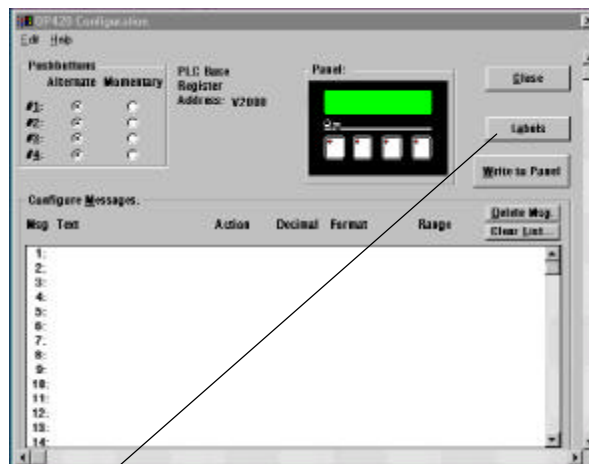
DP420 Configuration

Edit Help

Pushbuttons
Alternate Momentary
#1:
#2:
#3:
#4:

PLC Base Register Address: V2000

Panel:

On

Close

Labels

Write to Panel

Configure Messages.

Msg Text Action Decimal Format Range

Delete Msg.

Clear List...

1:
2:
3:
4:
5:
6:
7:
8:
9:
10:
11:
12:
13:
14: